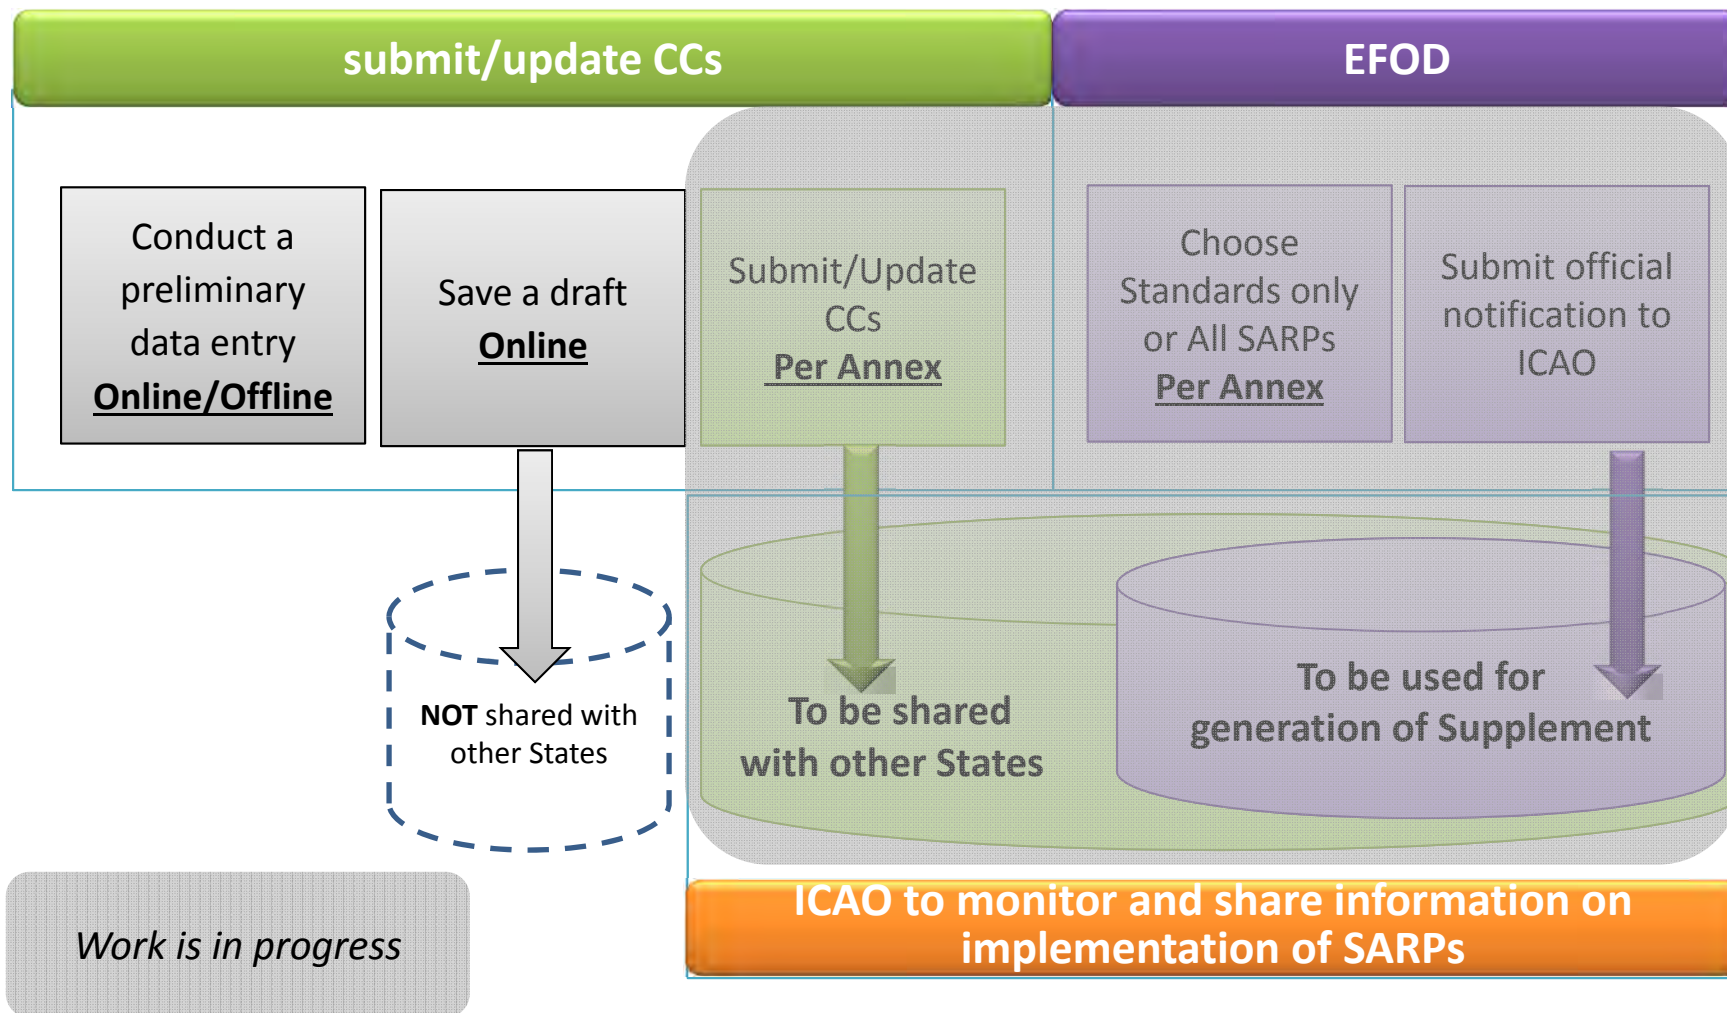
submit/update CCs

EFOD

Conduct a preliminary data entry **Online/Offline**

Save a draft **Online**

Submit/Update CCs **Per Annex**

Choose Standards only or All SARPs **Per Annex**

Submit official notification to ICAO

**NOT** shared with other States

To be shared with other States

To be used for generation of Supplement

Work is in progress

ICAO to monitor and share information on implementation of SARPs